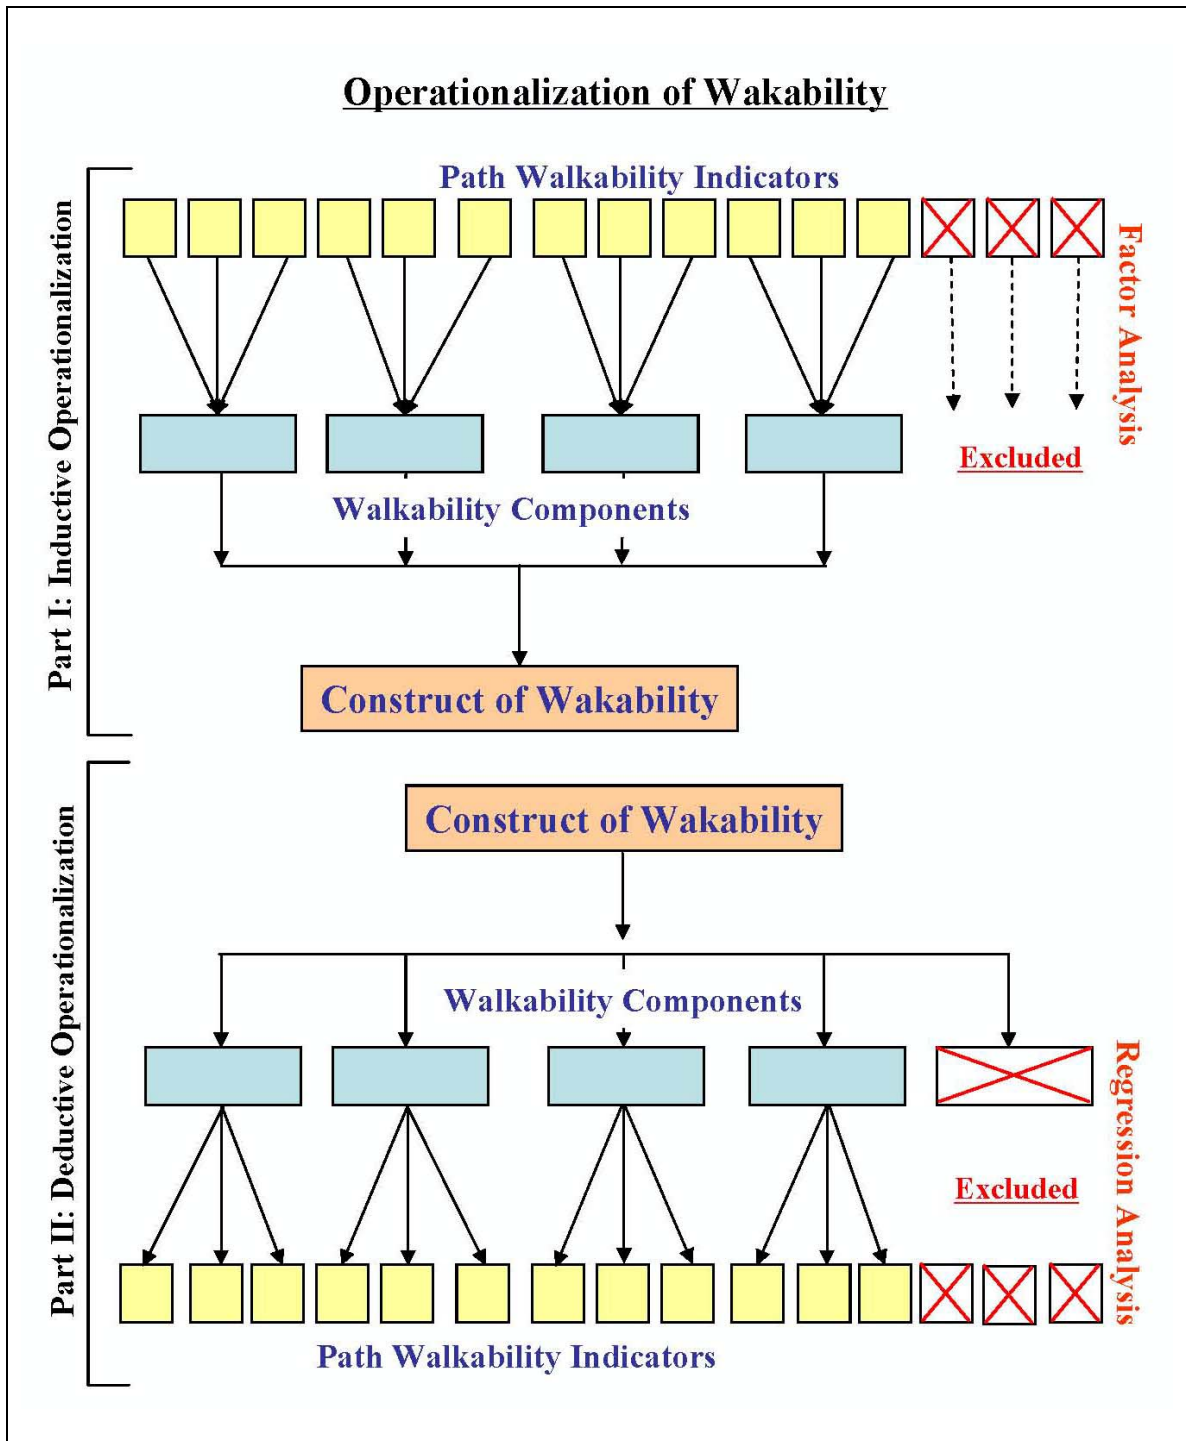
Operationalization of Wakability

Part I: Inductive Operationalization

Path Walkability Indicators

Factor Analysis

Excluded

Walkability Components

Construct of Wakability

Part II: Deductive Operationalization

Construct of Wakability

Walkability Components

Regression Analysis

Excluded

Path Walkability Indicators